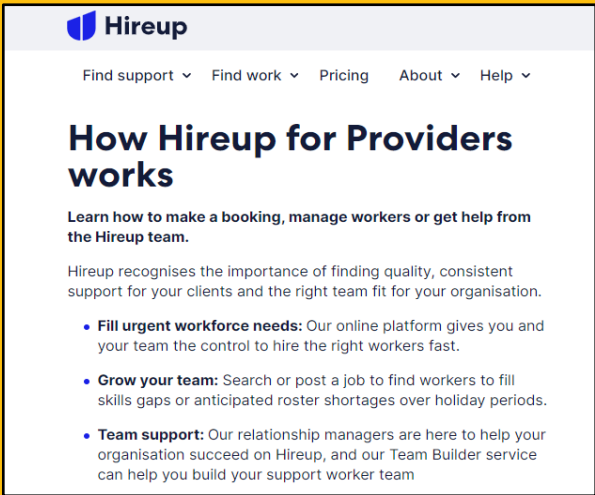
Hireup

Find support ⌄ Find work ⌄ Pricing About ⌄ Help ⌄

How Hireup for Providers works

Learn how to make a booking, manage workers or get help from the Hireup team.

Hireup recognises the importance of finding quality, consistent support for your clients and the right team fit for your organisation.

- **Fill urgent workforce needs:** Our online platform gives you and your team the control to hire the right workers fast.
- **Grow your team:** Search or post a job to find workers to fill skills gaps or anticipated roster shortages over holiday periods.
- **Team support:** Our relationship managers are here to help your organisation succeed on Hireup, and our Team Builder service can help you build your support worker team